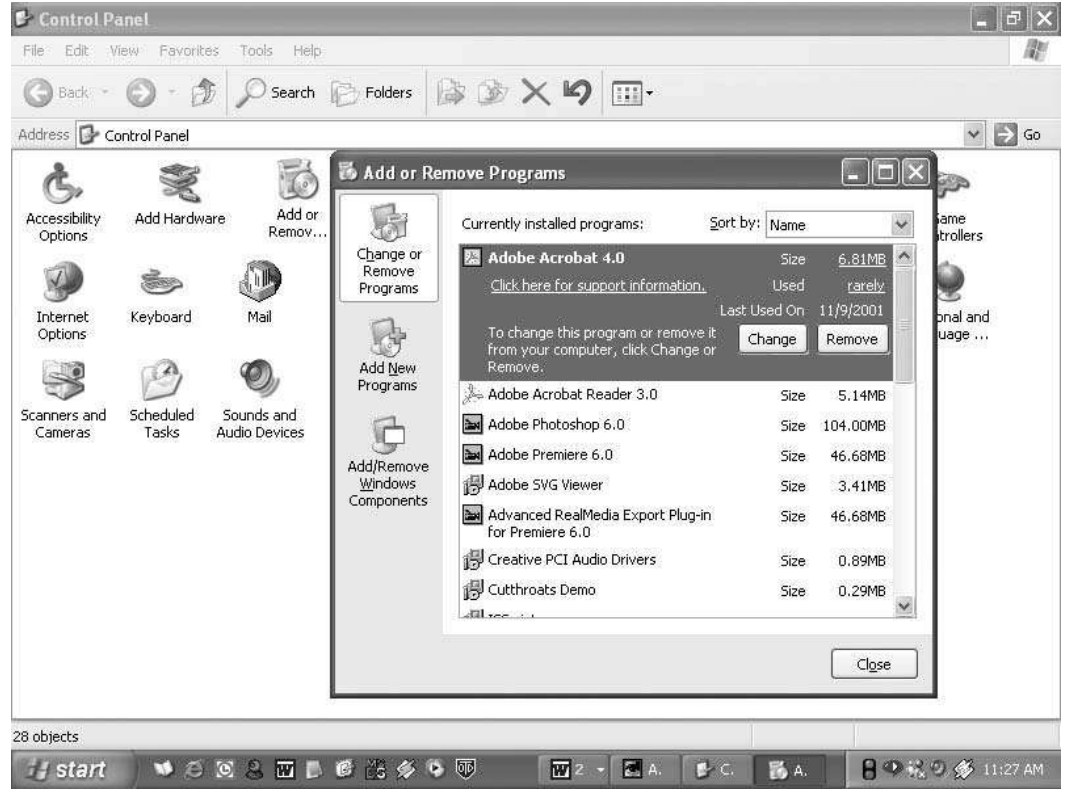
Control Panel

File Edit View Favorites Tools Help

Back Search Folders

Address Control Panel

Go

Accessibility Options

Add Hardware

Add or Remov...

Internet Options

Keyboard

Mail

Scanners and Cameras

Scheduled Tasks

Sounds and Audio Devices

ame trollers

onal and uage ...

Add or Remove Programs

Change or Remove Programs

Add New Programs

Add/Remove Windows Components

Currently installed programs:

Sort by: Name

| | | |
|---|---|---|
| Adobe Acrobat 4.0 | Size | 6.81MB |
| Click here for support information. | Used | rarely |
| | Last Used On | 11/9/2001 |
| To change this program or remove it from your computer, click Change or Remove. | Change | Remove |
| Adobe Acrobat Reader 3.0 | Size | 5.14MB |
| Adobe Photoshop 6.0 | Size | 104.00MB |
| Adobe Premiere 6.0 | Size | 46.68MB |
| Adobe SVG Viewer | Size | 3.41MB |
| Advanced RealMedia Export Plug-in for Premiere 6.0 | Size | 46.68MB |
| Creative PCI Audio Drivers | Size | 0.89MB |
| Cutthroats Demo | Size | 0.29MB |

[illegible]

Close

28 objects

start

2 A. C. A.

11:27 AM